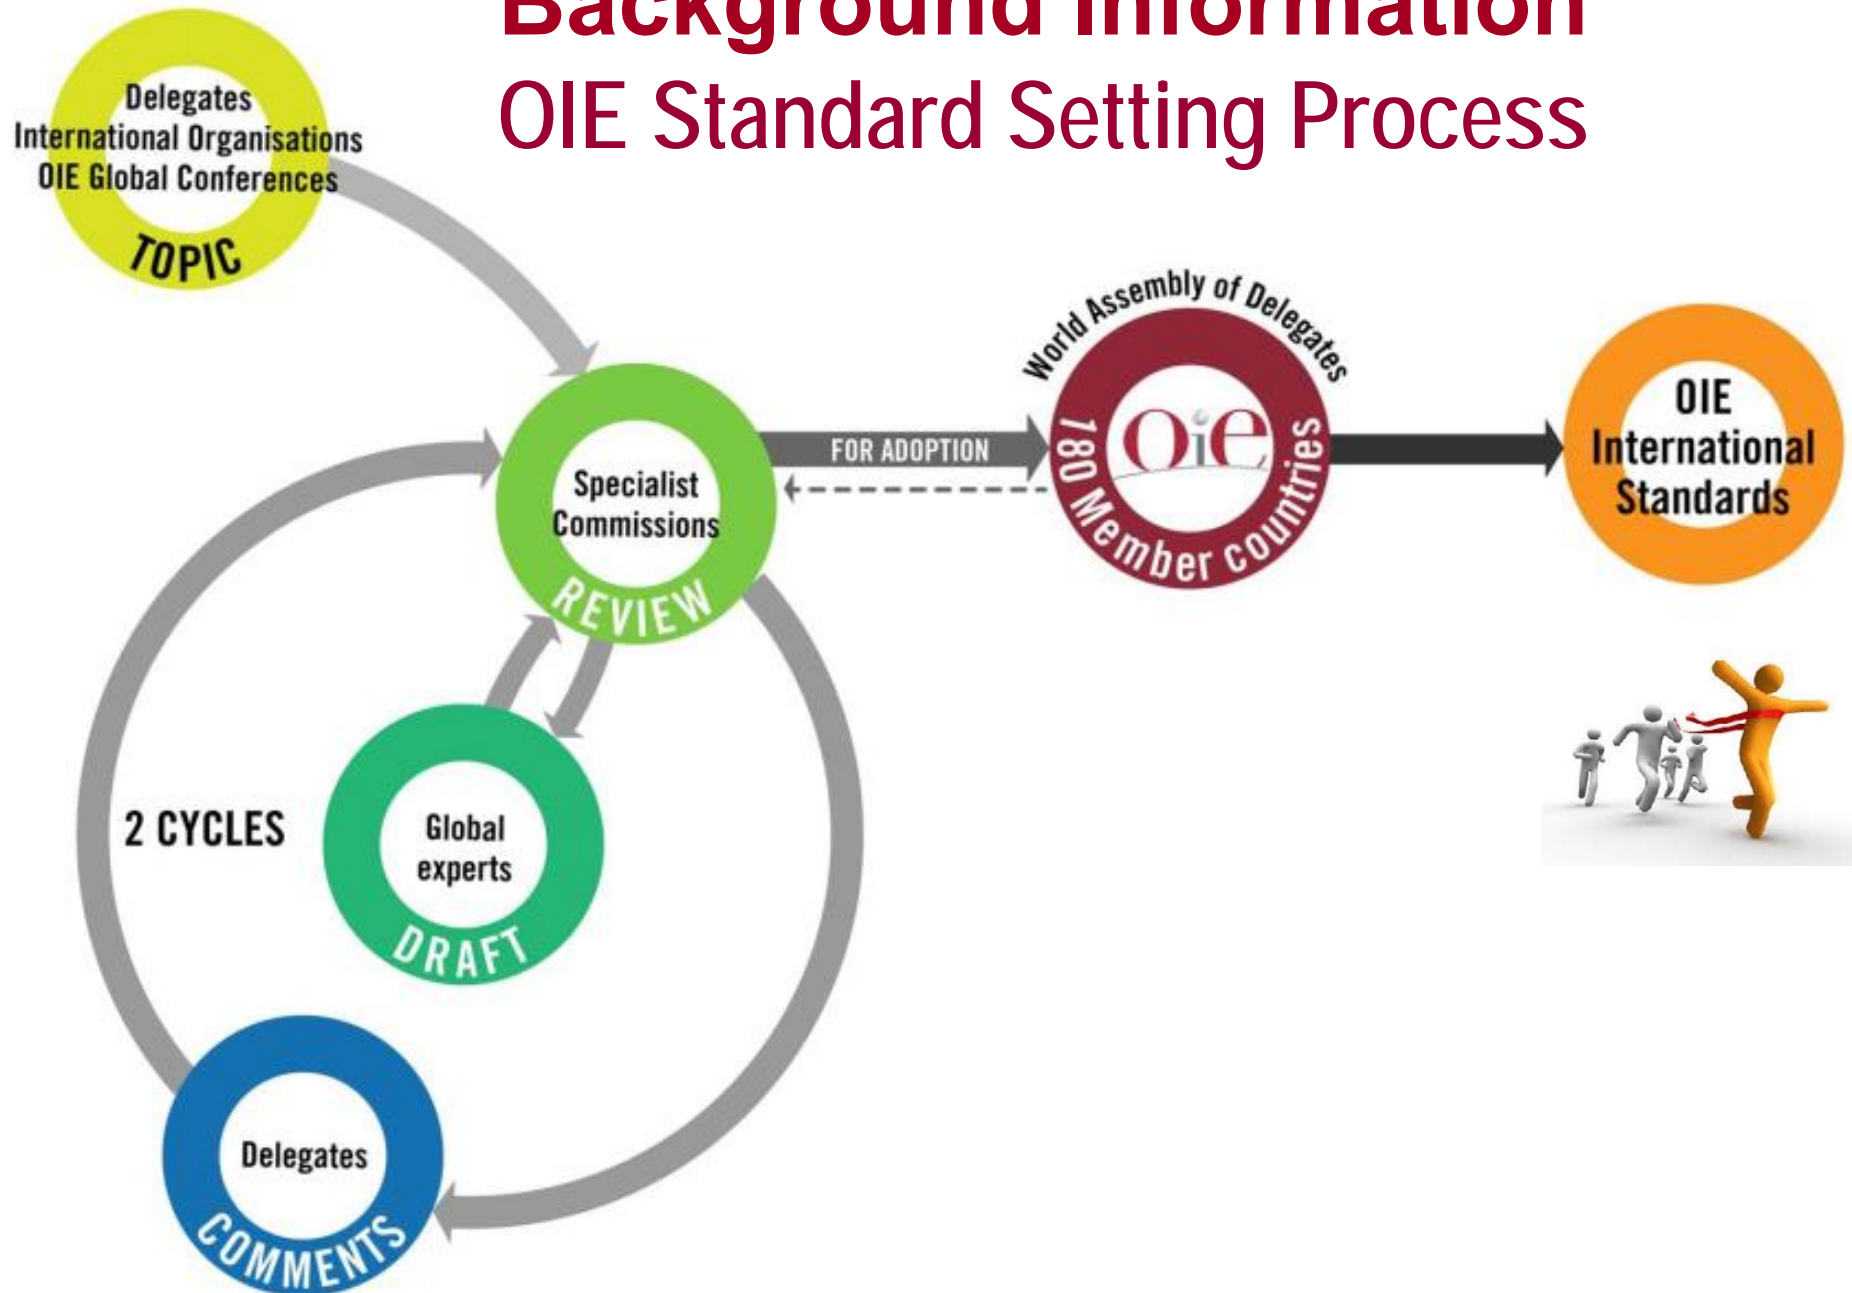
Background Information
OIE Standard Setting Process

Delegates
International Organisations
OIE Global Conferences
TOPIC

Specialist Commissions
REVIEW

FOR ADOPTION

World Assembly of Delegates
OIE
180 Member countries

OIE International Standards

2 CYCLES

Global experts
DRAFT

Delegates
COMMENTS